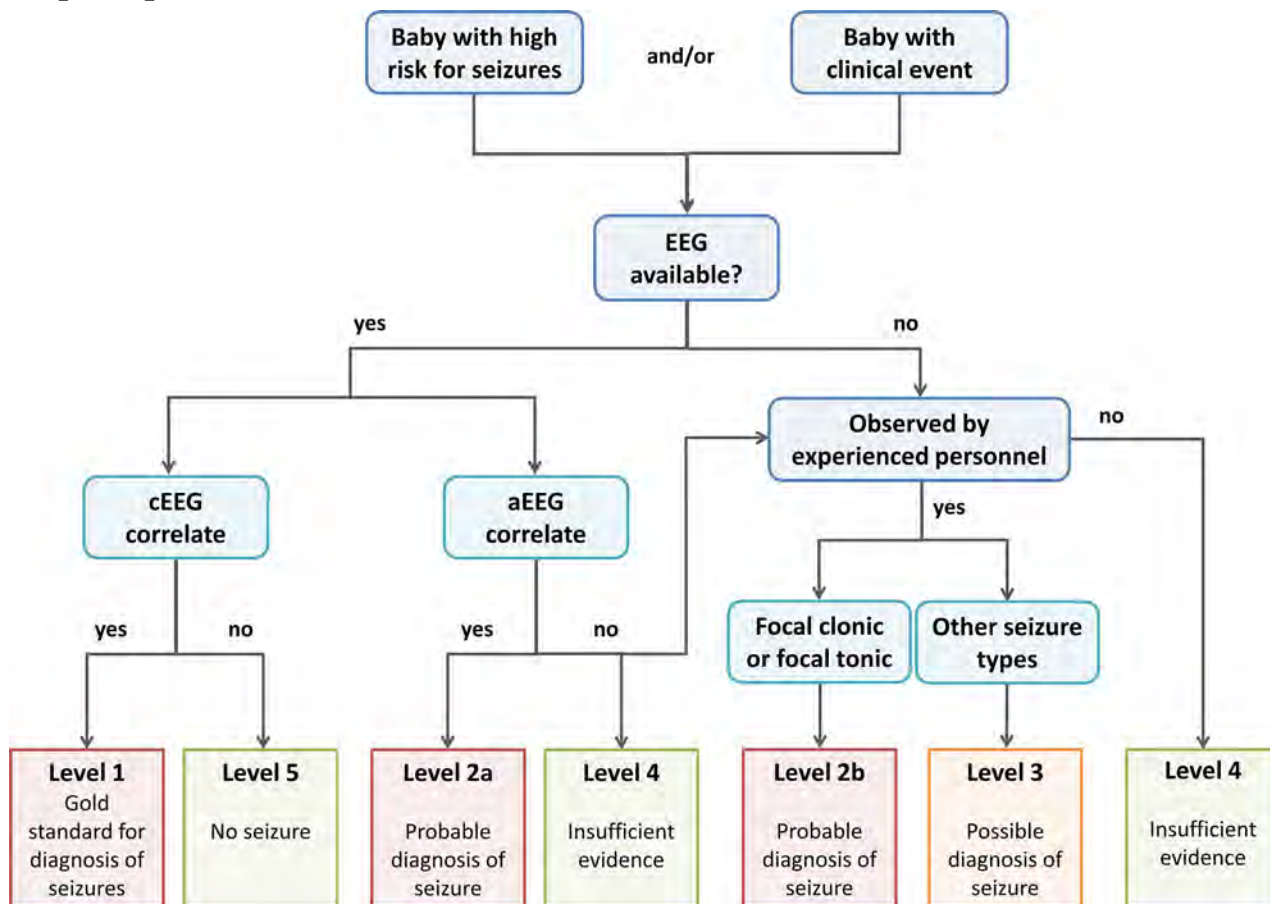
Baby with high risk for seizures

and/or

Baby with clinical event

EEG available?

yes

no

Observed by experienced personnel

no

cEEG correlate

aEEG correlate

yes

yes

no

yes

no

Focal clonic or focal tonic

Other seizure types

Level 1
Gold standard for diagnosis of seizures

Level 5
No seizure

Level 2a
Probable diagnosis of seizure

Level 4
Insufficient evidence

Level 2b
Probable diagnosis of seizure

Level 3
Possible diagnosis of seizure

Level 4
Insufficient evidence